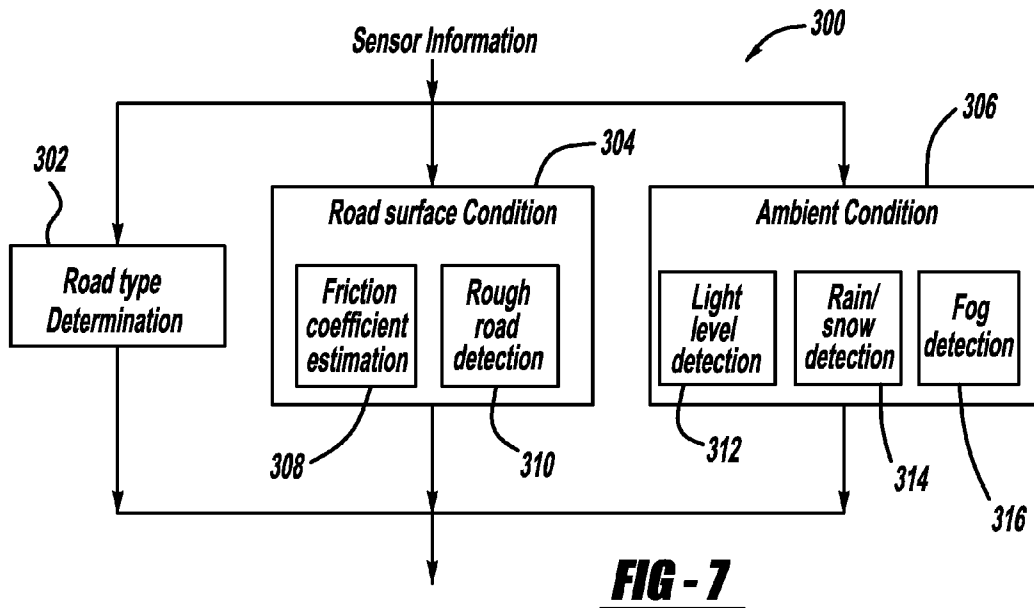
Sensor Information

300

302

Road type Determination

304

Road surface Condition

Friction coefficient estimation

Rough road detection

308

310

306

Ambient Condition

Light level detection

Rain/ snow detection

Fog detection

312

314

316

FIG - 7